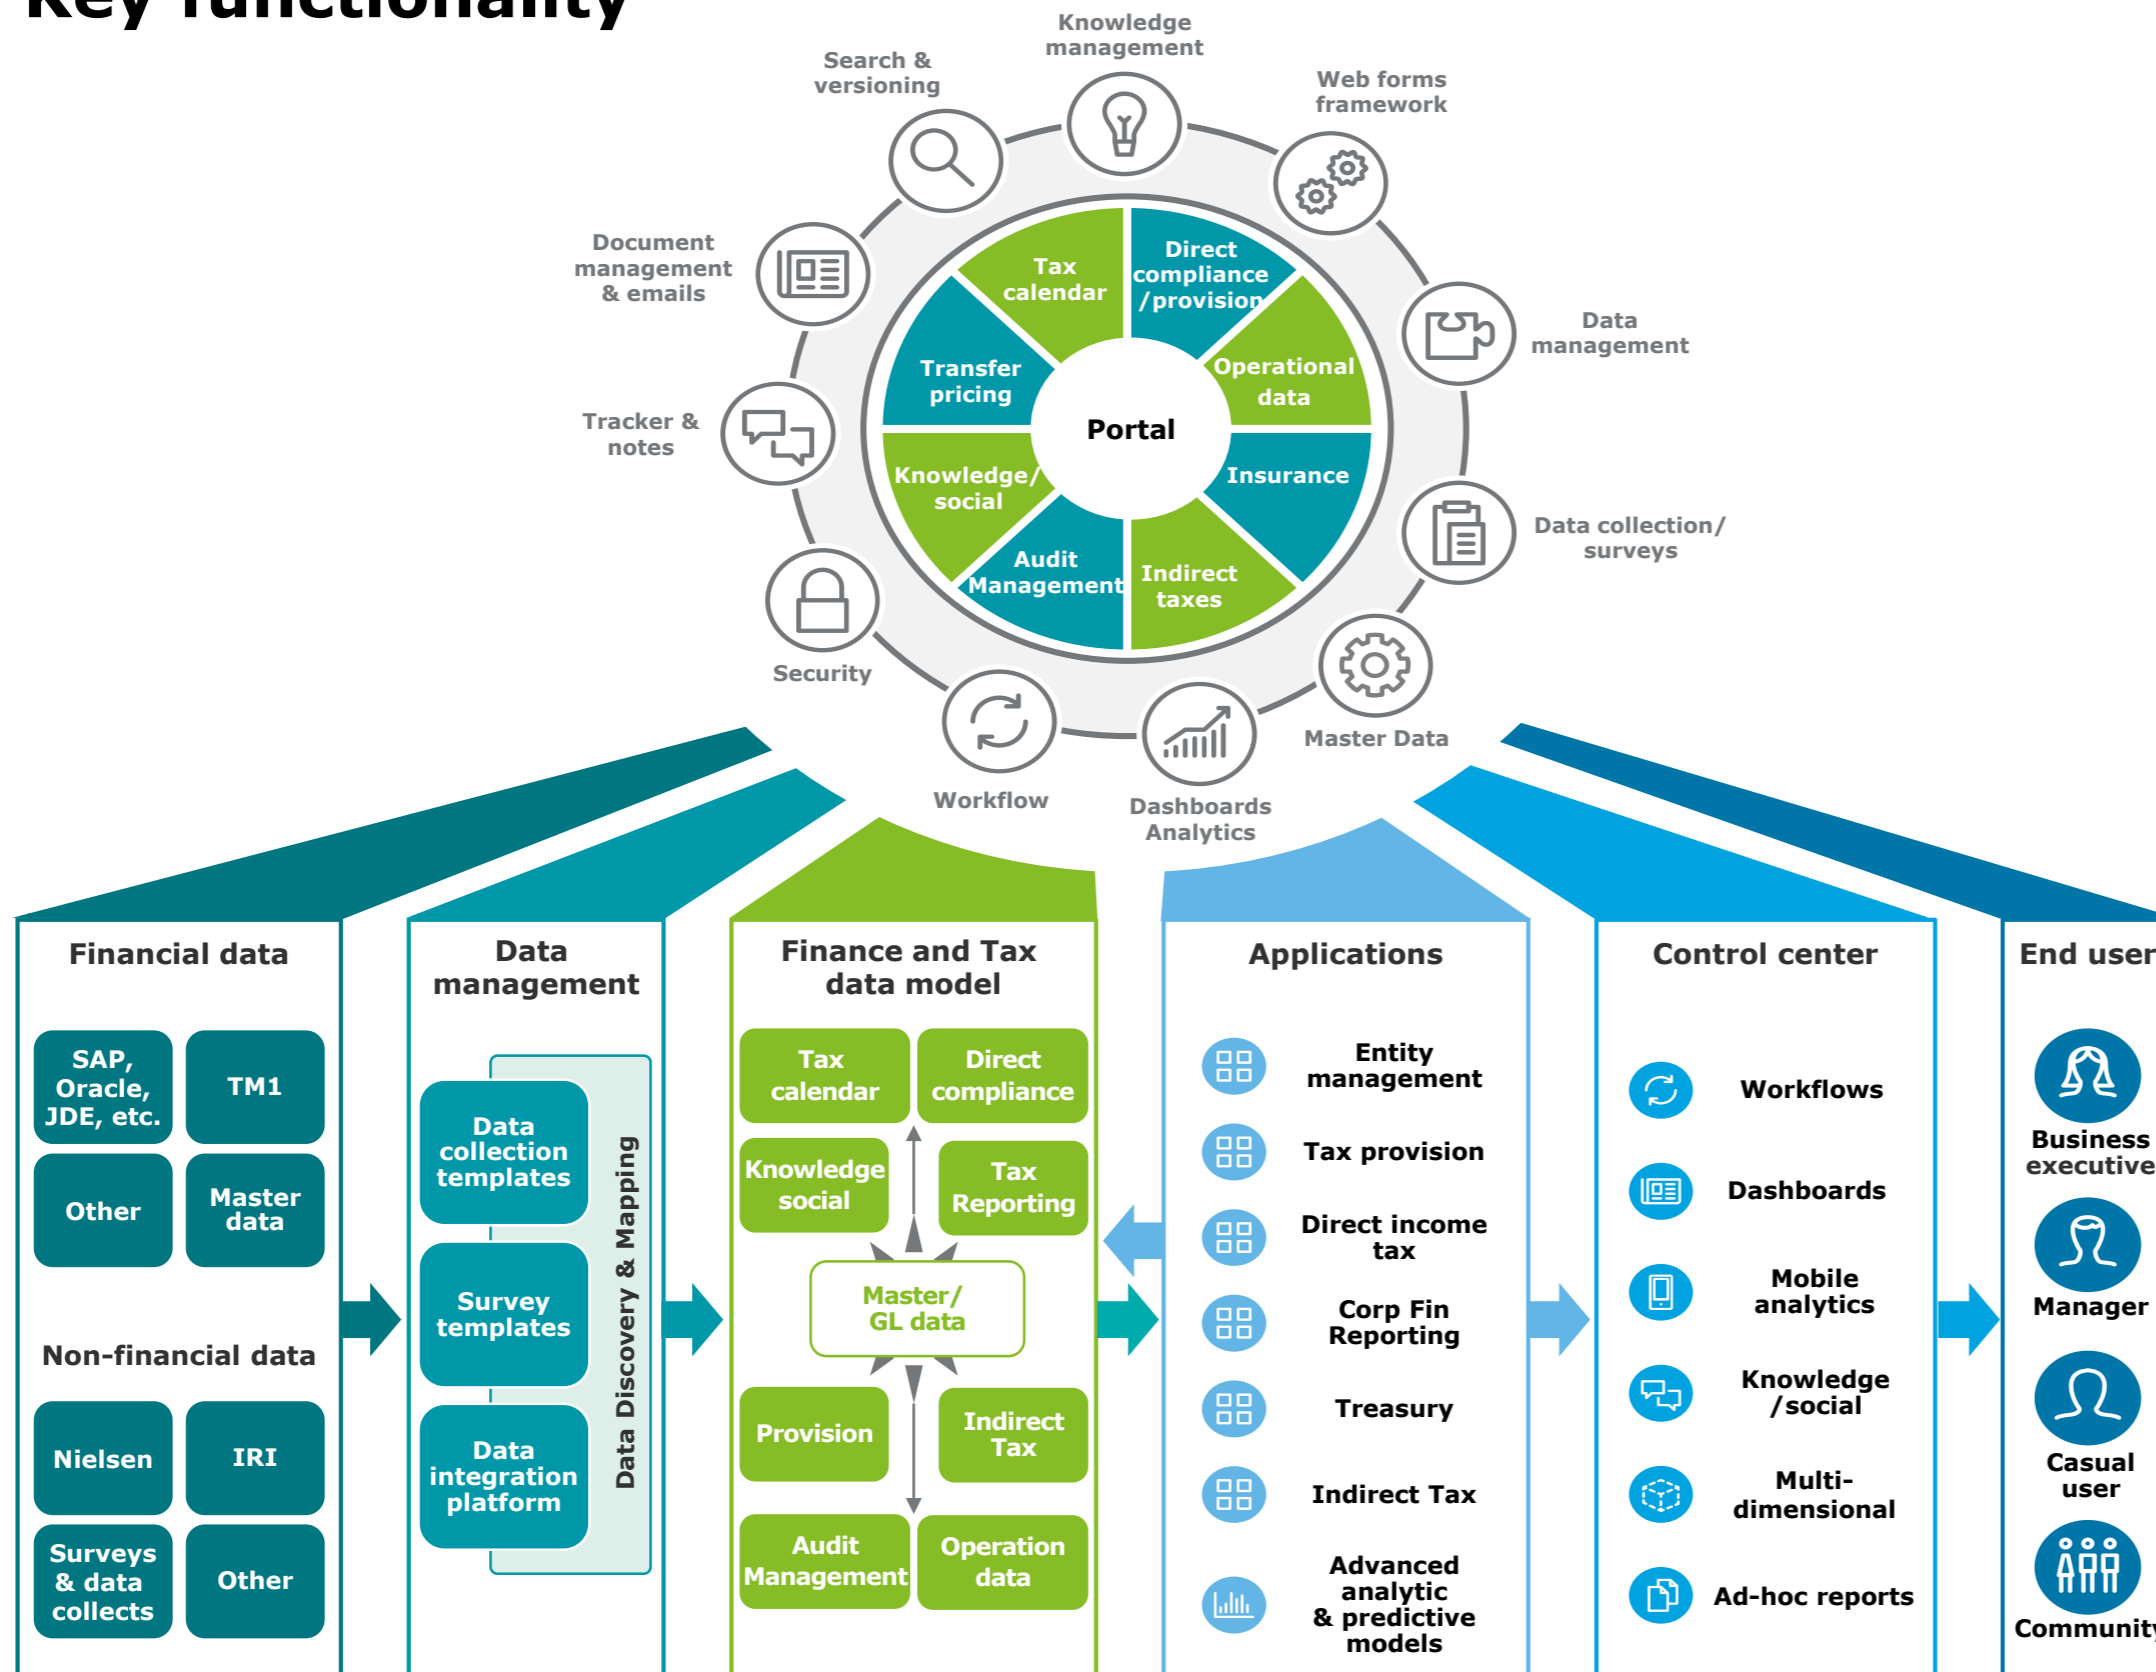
Key functionality

Knowledge management

Search & versioning

Web forms framework

Document management & emails

Data management

Tracker & notes

Data collection/ surveys

Security

Master Data

Workflow

Dashboards Analytics

Tax calendar

Direct compliance /provision

Transfer pricing

Operational data

Portal

Knowledge/ social

Insurance

Audit Management

Indirect taxes

Financial data

SAP, Oracle, JDE, etc.

TM1

Other

Master data

Non-financial data

Nielsen

IRI

Surveys & data collects

Other

Data management

Data collection templates

Survey templates

Data integration platform

Data Discovery & Mapping

Finance and Tax data model

Tax calendar

Direct compliance

Knowledge social

Tax Reporting

Master/ GL data

Provision

Indirect Tax

Audit Management

Operation data

Applications

Entity management

Tax provision

Direct income tax

Corp Fin Reporting

Treasury

Indirect Tax

Advanced analytic & predictive models

Control center

Workflows

Dashboards

Mobile analytics

Knowledge /social

Multi-dimensional

Ad-hoc reports

End user

Business executive

Manager

Casual user

Community